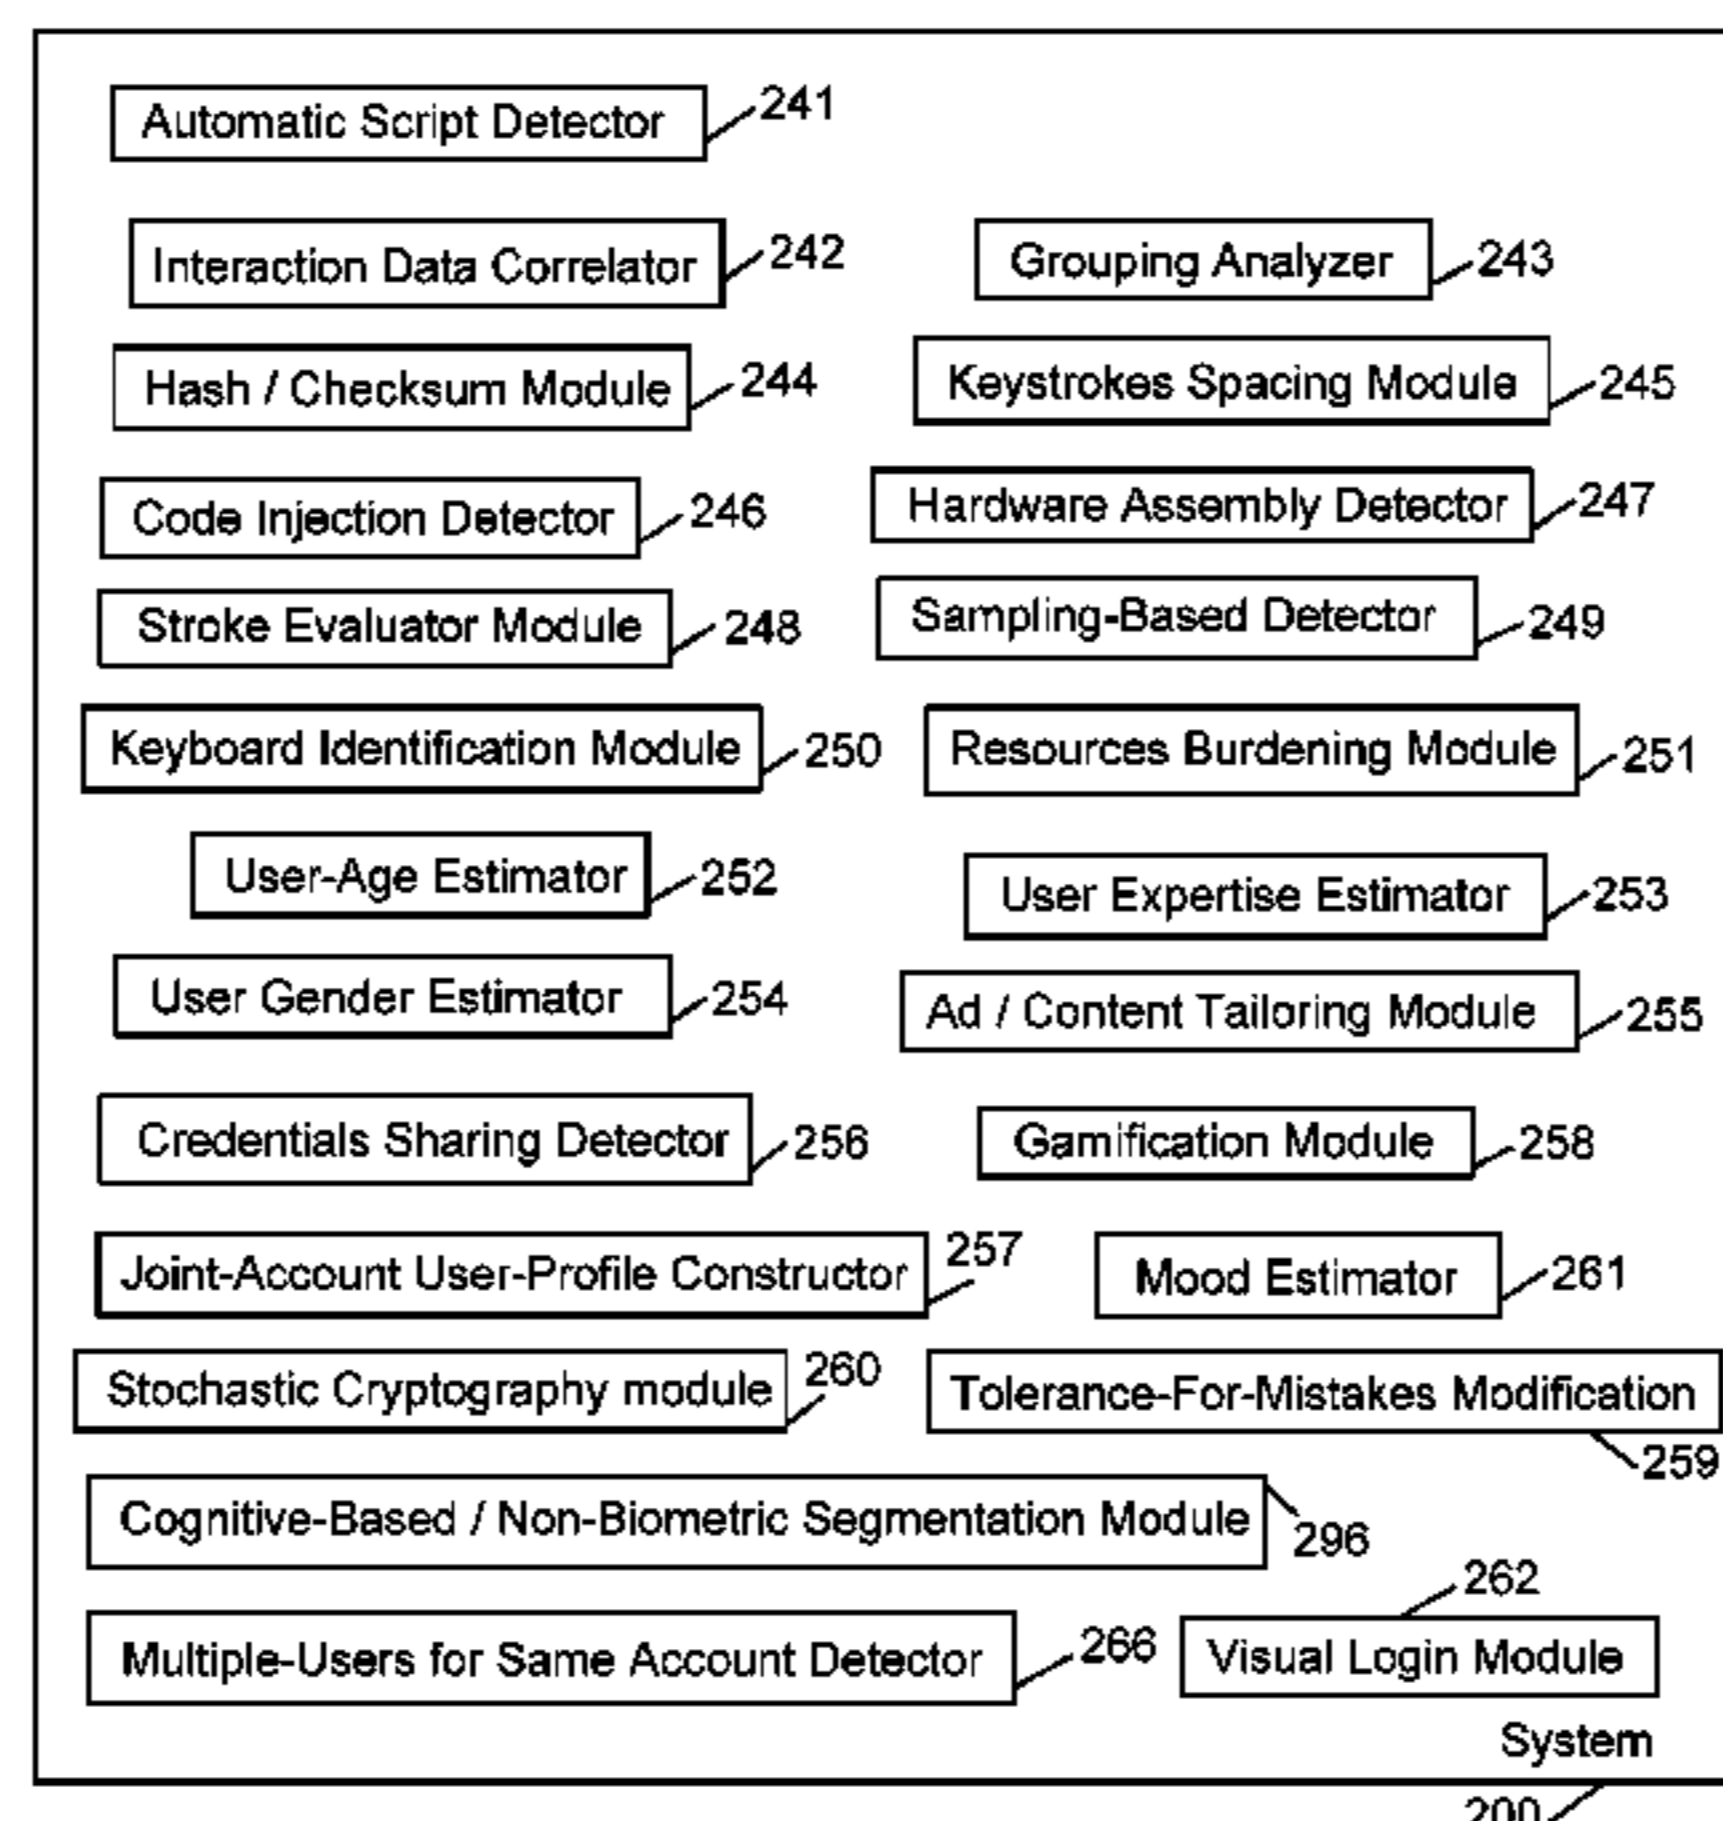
Automatic Script Detector 241

Interaction Data Correlator 242

Grouping Analyzer 243

Hash / Checksum Module 244

Keystrokes Spacing Module 245

Code Injection Detector 246

Hardware Assembly Detector 247

Stroke Evaluator Module 248

Sampling-Based Detector 249

Keyboard Identification Module 250

Resources Burdening Module 251

User-Age Estimator 252

User Expertise Estimator 253

User Gender Estimator 254

Ad / Content Tailoring Module 255

Credentials Sharing Detector 256

Gamification Module 258

Joint-Account User-Profile Constructor 257

Mood Estimator 261

Stochastic Cryptography module 260

Tolerance-For-Mistakes Modification 259

Cognitive-Based / Non-Biometric Segmentation Module 296

262

Multiple-Users for Same Account Detector 266

Visual Login Module

System

200